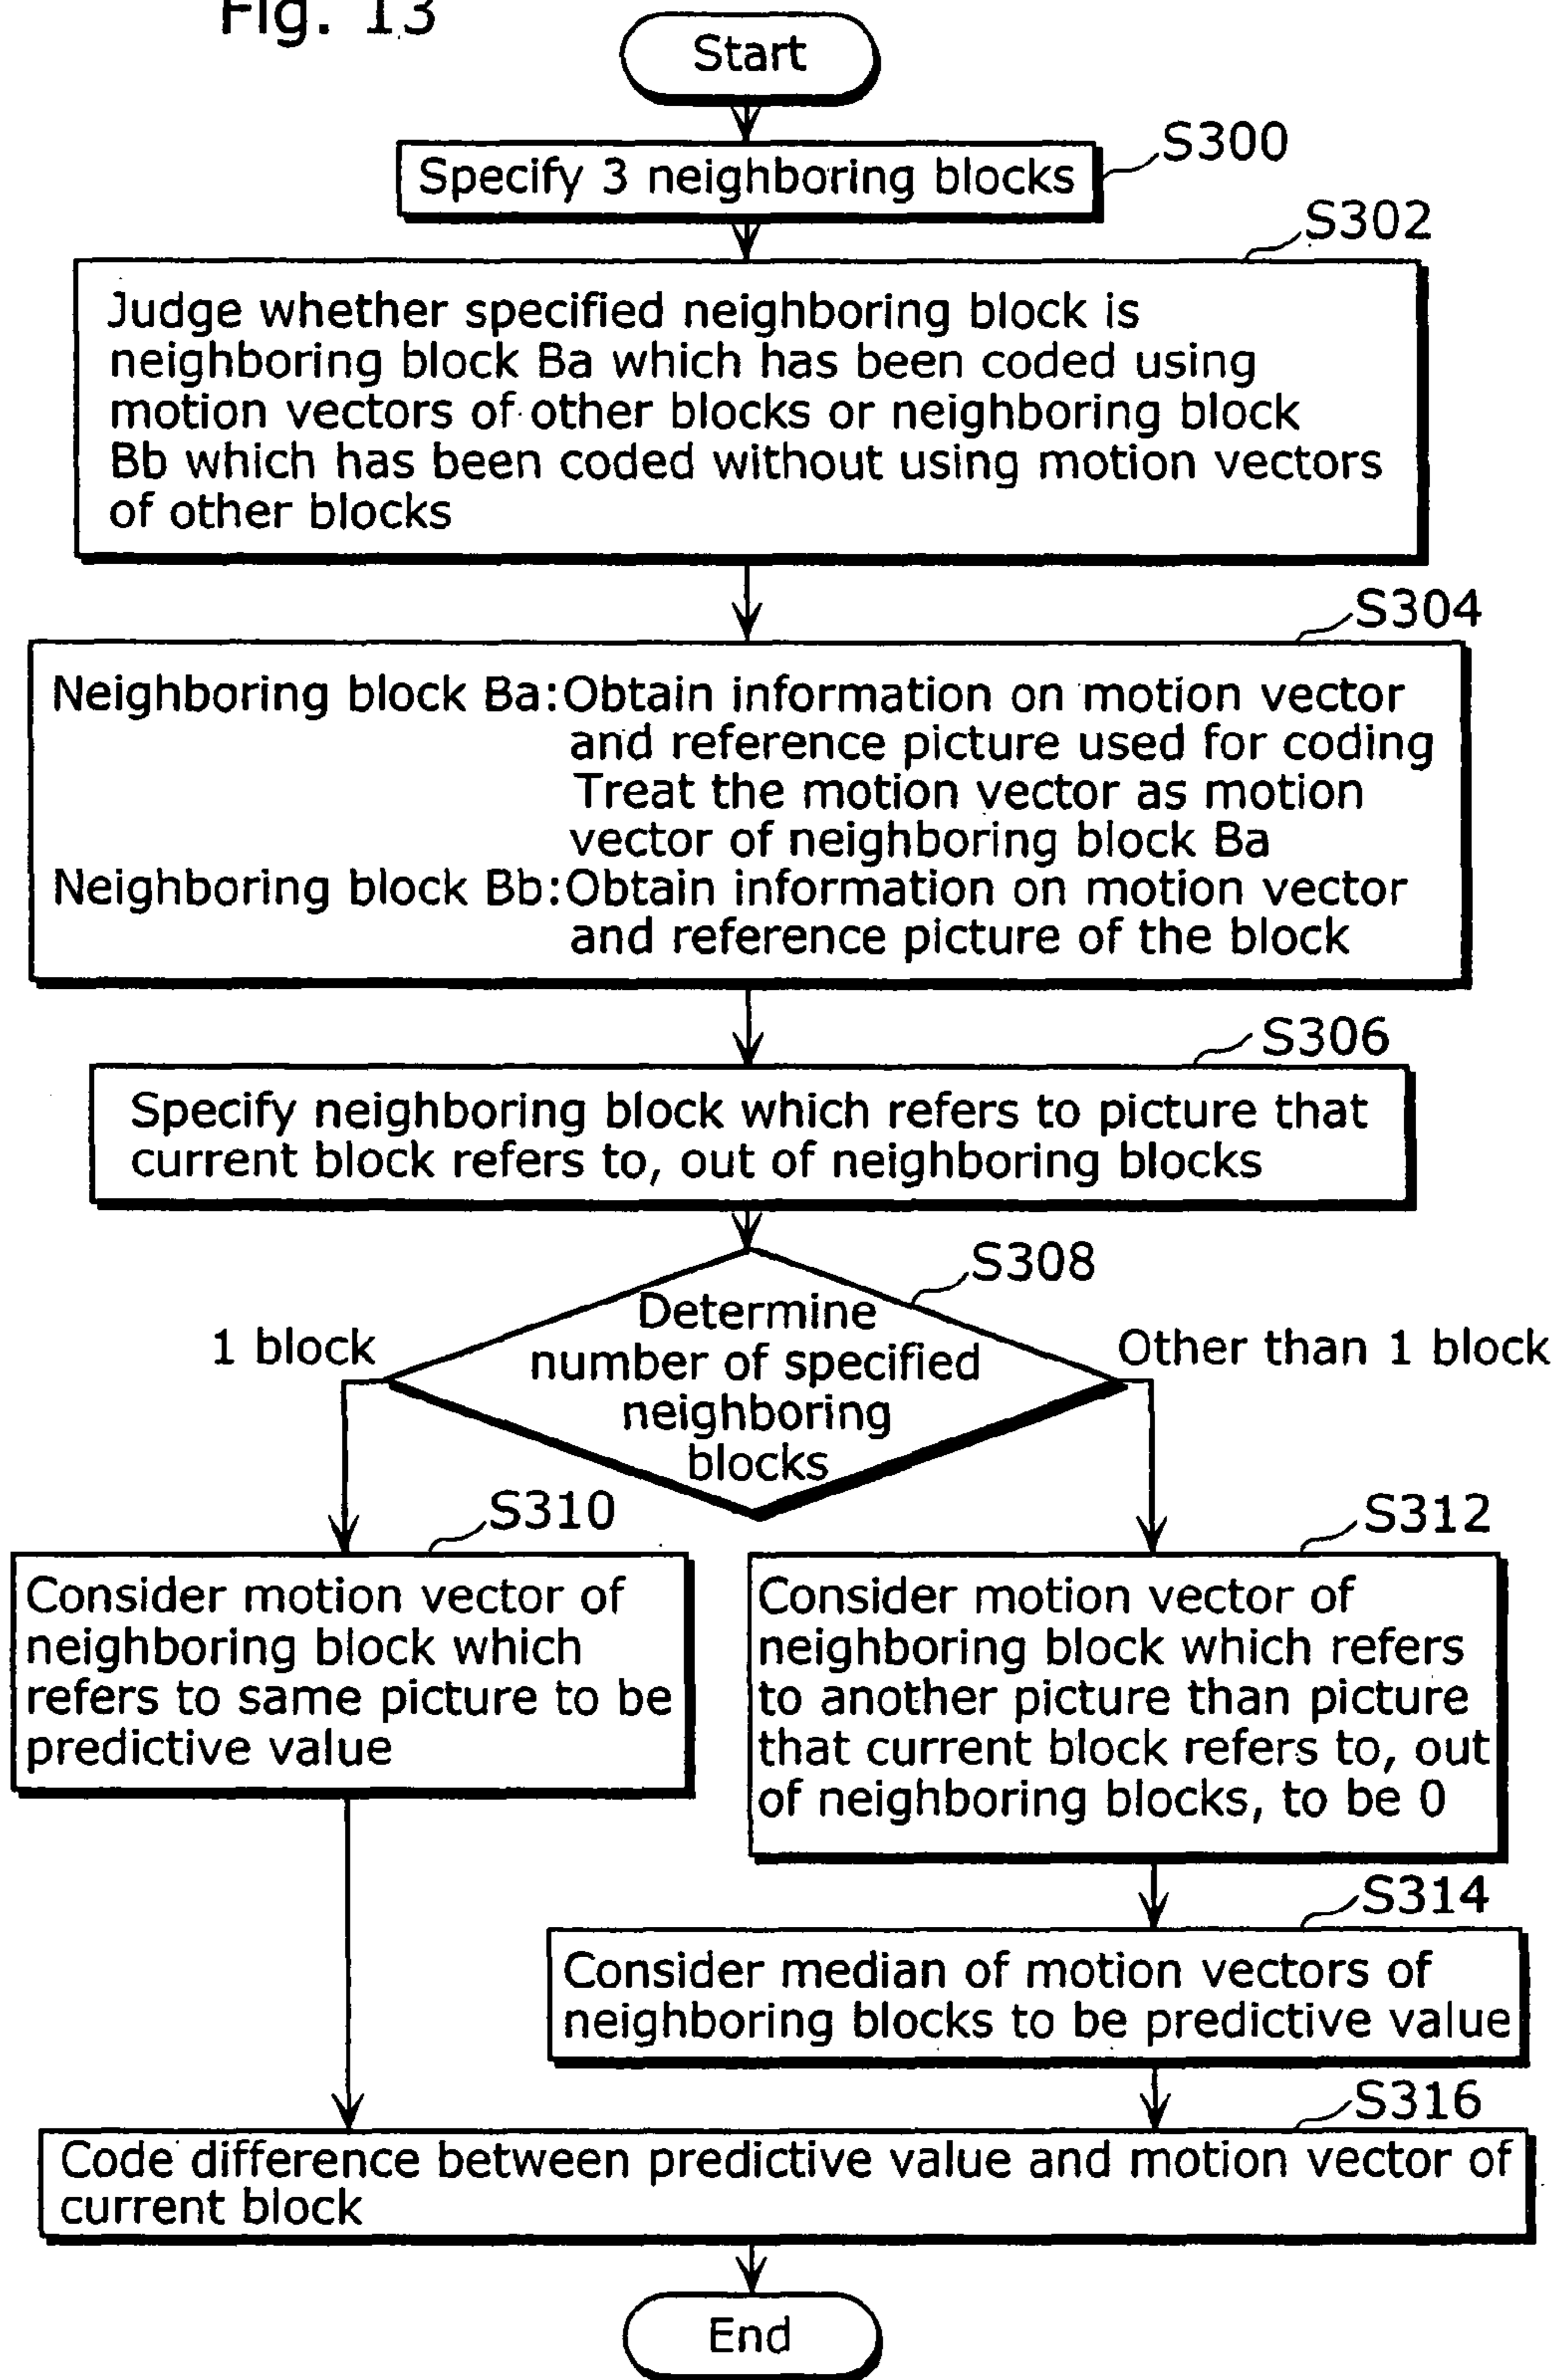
Fig. 13

Start

Specify 3 neighboring blocks

S300

S302

Judge whether specified neighboring block is neighboring block Ba which has been coded using motion vectors of other blocks or neighboring block Bb which has been coded without using motion vectors of other blocks

S304

Neighboring block Ba:Obtain information on motion vector and reference picture used for coding Treat the motion vector as motion vector of neighboring block Ba
Neighboring block Bb:Obtain information on motion vector and reference picture of the block

S306

Specify neighboring block which refers to picture that current block refers to, out of neighboring blocks

S308

Determine number of specified neighboring blocks

1 block

Other than 1 block

S310

Consider motion vector of neighboring block which refers to same picture to be predictive value

S312

Consider motion vector of neighboring block which refers to another picture than picture that current block refers to, out of neighboring blocks, to be 0

S314

Consider median of motion vectors of neighboring blocks to be predictive value

S316

Code difference between predictive value and motion vector of current block

End